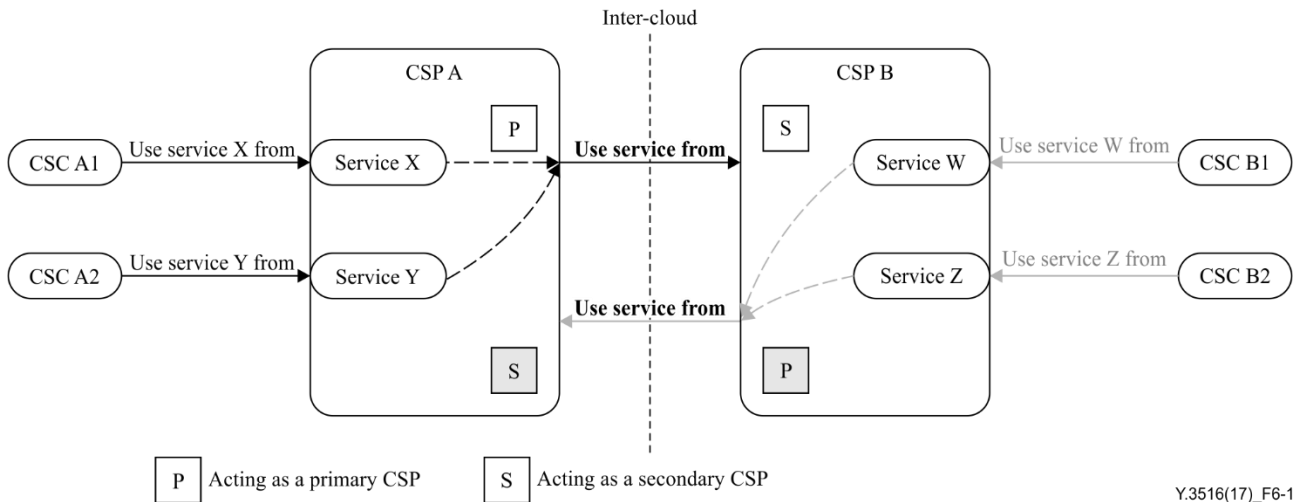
Inter-cloud

CSP A

P

CSC A1

Use service X from

Service X

Use service from

CSC A2

Use service Y from

Service Y

S

CSP B

S

Service W

Use service W from

CSC B1

Service Z

Use service Z from

CSC B2

Use service from

P

P Acting as a primary CSP

S Acting as a secondary CSP

Y.3516(17)_F6-1